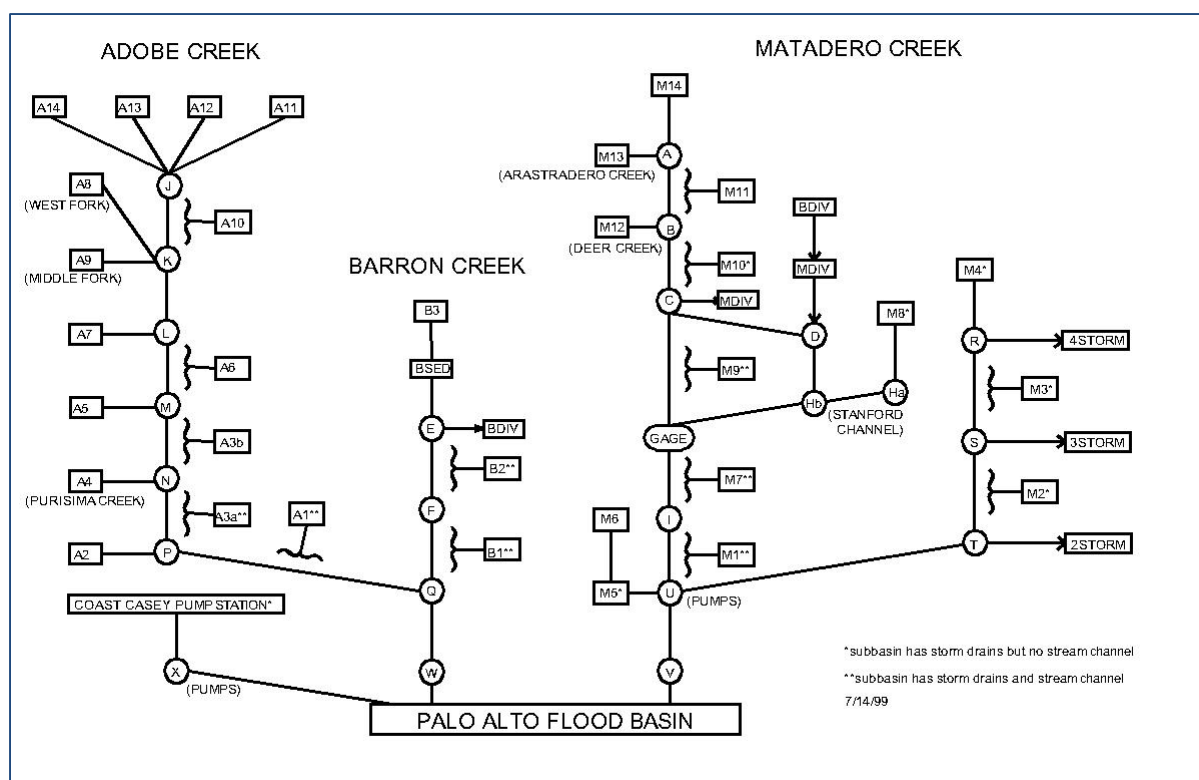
ADOBE CREEK

A14
A13
A12
A11
J
A8
(WEST FORK)
A10
A9
K
(MIDDLE FORK)
A7
L
A6
A5
M
A3b
A4
N
(PURISIMA CREEK)
A3a**
A1**
A2
P
COAST CASEY PUMP STATION*
X
(PUMPS)

BARRON CREEK

B3
BSED
E
BDIV
B2**
F
B1**
Q
W

MATADERO CREEK

M14
M13
A
(ARASTRADERO CREEK)
M11
BDIV
M12
B
(DEER CREEK)
M10*
MDIV
M4*
C
MDIV
M8*
D
R
4STORM
M9**
Ha
Hb
(STANFORD CHANNEL)
M3*
GAGE
S
3STORM
M7**
M2*
M6
I
M1**
T
2STORM
M5*
U
(PUMPS)
V

PALO ALTO FLOOD BASIN

*subbasin has storm drains but no stream channel
**subbasin has storm drains and stream channel
7/14/99